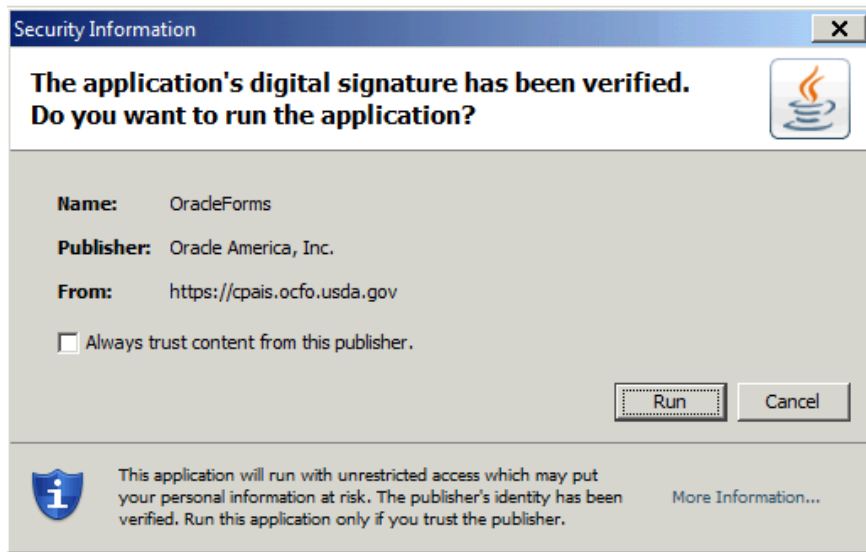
Security Information

X

The application's digital signature has been verified.
Do you want to run the application?

Name: OracleForms

Publisher: Oracle America, Inc.

From: https://cpais.ocfo.usda.gov

Always trust content from this publisher.

Run

Cancel

This application will run with unrestricted access which may put your personal information at risk. The publisher's identity has been verified. Run this application only if you trust the publisher.

More Information...